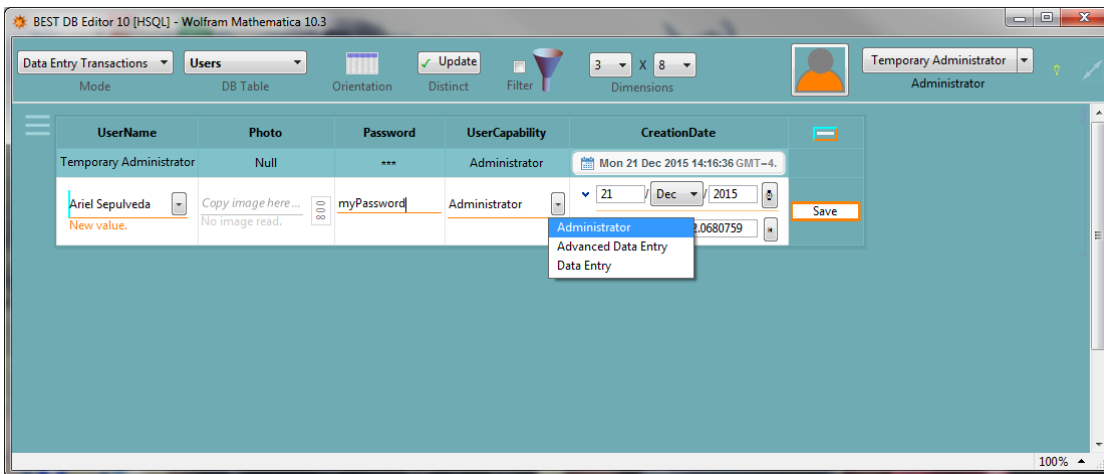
BEST DB Editor 10 [HSQL] - Wolfram Mathematica 10.3

Data Entry Transactions
Mode
Users
DB Table
Orientation
✓ Update
Distinct
Filter
3 X 8
Dimensions
Temporary Administrator
Administrator

| UserName | Photo | Password | UserCapability | CreationDate | |
|---|---|---|---|---|---|
| Temporary Administrator | Null | *** | Administrator | Mon 21 Dec 2015 14:16:36 GMT-4. | |
| Ariel Sepulveda New value. | Copy image here... No image read. | myPassword | Administrator | 21 / Dec / 2015 2.0680759 | Save |

Administrator
Advanced Data Entry
Data Entry

100%